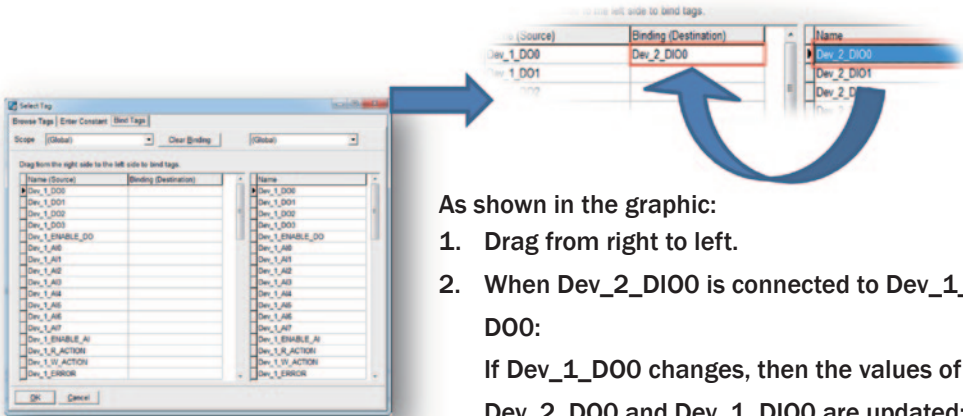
the left side to bind tags.

| (Source) | Binding (Destination) |
|---|---|
| Dev_1_DO0 | Dev_2_DIO0 |
| Dev_1_DO1 | |

| Name |
|---|
| Dev_2_DIO0 |
| Dev_2_DIO1 |
| Dev_2_D |

Select Tag

Browse Tags | Enter Constant | Bind Tags

Scope (Global) Clear Binding (Global)

Drag from the right side to the left side to bind tags.

| Name (Source) | Binding (Destination) |
|---|---|
| Dev_1_DO0 | |
| Dev_1_DO1 | |
| Dev_1_DO2 | |
| Dev_1_DO3 | |
| Dev_1_ENABLE_DO | |
| Dev_1_AI0 | |
| Dev_1_AI1 | |
| Dev_1_AI2 | |
| Dev_1_AI3 | |
| Dev_1_AI4 | |
| Dev_1_AI5 | |
| Dev_1_AI6 | |
| Dev_1_AI7 | |
| Dev_1_ENABLE_AI | |
| Dev_1_R_ACTION | |
| Dev_1_W_ACTION | |
| Dev_1_ERROR | |

| Name |
|---|
| Dev_1_DO0 |
| Dev_1_DO1 |
| Dev_1_DO2 |
| Dev_1_DO3 |
| Dev_1_ENABLE_DO |
| Dev_1_AI0 |
| Dev_1_AI1 |
| Dev_1_AI2 |
| Dev_1_AI3 |
| Dev_1_AI4 |
| Dev_1_AI5 |
| Dev_1_AI6 |
| Dev_1_AI7 |
| Dev_1_ENABLE_AI |
| Dev_1_R_ACTION |
| Dev_1_W_ACTION |
| Dev_1_ERROR |

OK Cancel

As shown in the graphic:

1. Drag from right to left.

2. When Dev_2_DIO0 is connected to Dev_1_DO0:

If Dev_1_DO0 changes, then the values of Dev_2_DO0 and Dev_1_DIO0 are updated;